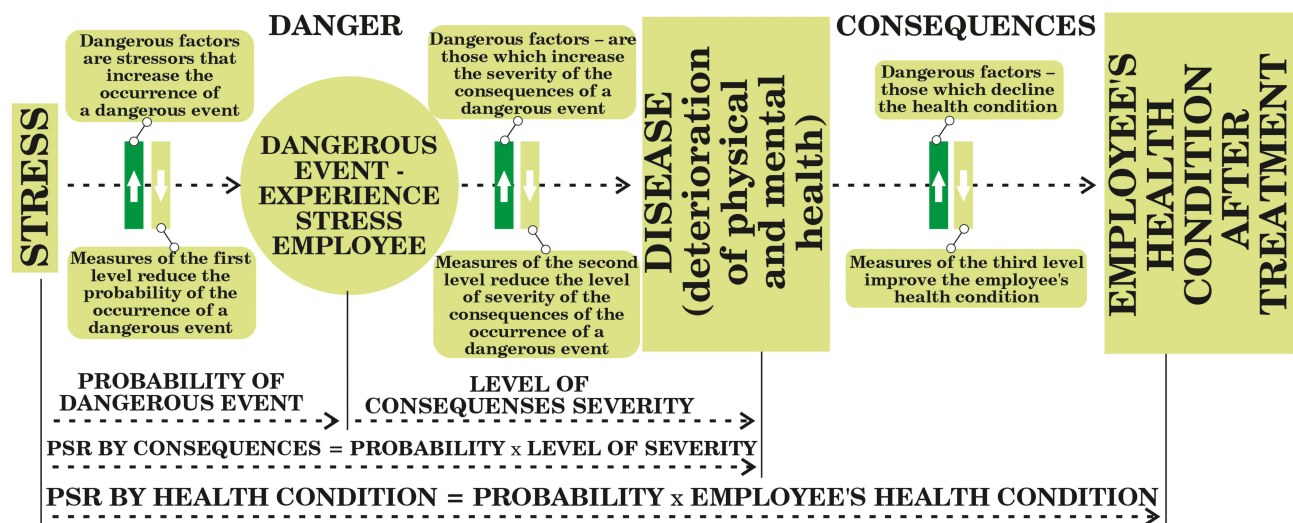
STRESS

DANGER

Dangerous factors are stressors that increase the occurrence of a dangerous event

Measures of the first level reduce the probability of the occurrence of a dangerous event

DANGEROUS EVENT - EXPERIENCE STRESS EMPLOYEE

Dangerous factors – are those which increase the severity of the consequences of a dangerous event

Measures of the second level reduce the level of severity of the consequences of the occurrence of a dangerous event

DISEASE (deterioration of physical and mental health)

CONSEQUENCES

Dangerous factors – those which decline the health condition

Measures of the third level improve the employee's health condition

EMPLOYEE'S HEALTH CONDITION AFTER TREATMENT

PROBABILITY OF DANGEROUS EVENT

LEVEL OF CONSEQUENSES SEVERITY

PSR BY CONSEQUENCES = PROBABILITY x LEVEL OF SEVERITY

PSR BY HEALTH CONDITION = PROBABILITY x EMPLOYEE'S HEALTH CONDITION